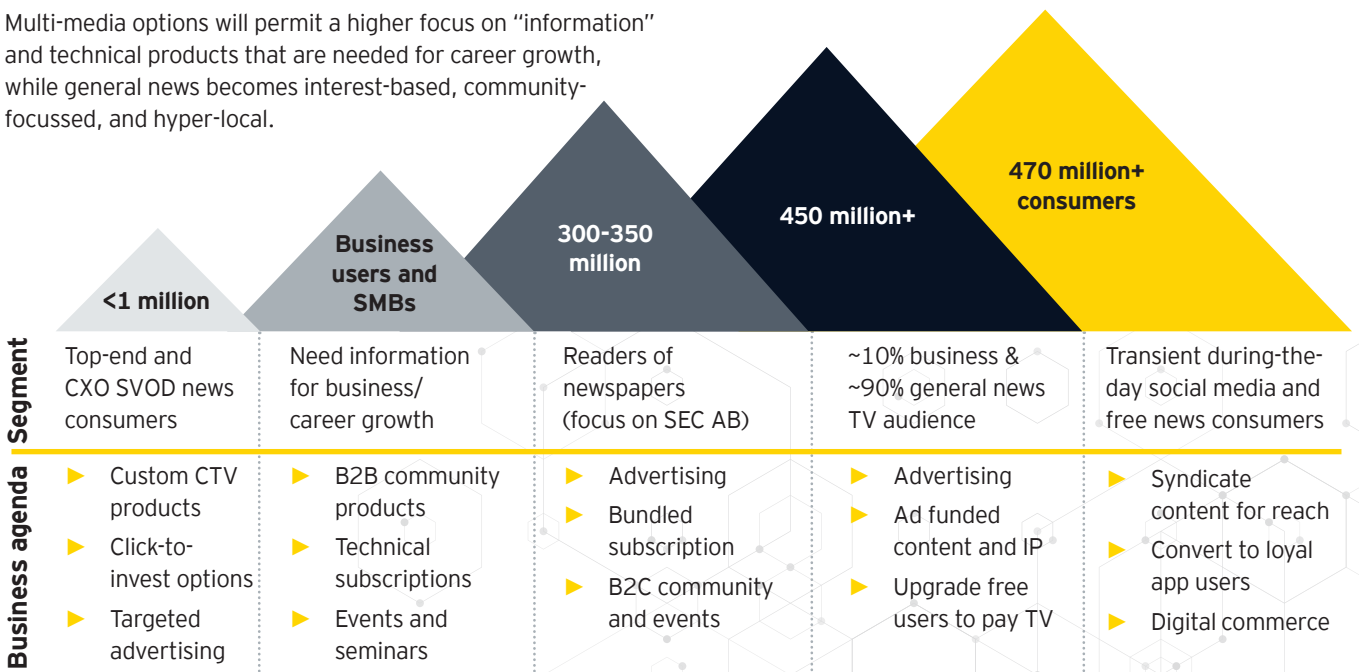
Multi-media options will permit a higher focus on "information" and technical products that are needed for career growth, while general news becomes interest-based, community-focussed, and hyper-local.

<1 million

Business users and SMBs

300-350 million

450 million+

470 million+ consumers

Segment

Top-end and CXO SVOD news consumers

Need information for business/ career growth

Readers of newspapers (focus on SEC AB)

~10% business & ~90% general news TV audience

Transient during-the-day social media and free news consumers

Business agenda

► Custom CTV products
► Click-to-invest options
► Targeted advertising

► B2B community products
► Technical subscriptions
► Events and seminars

► Advertising
► Bundled subscription
► B2C community and events

► Advertising
► Ad funded content and IP
► Upgrade free users to pay TV

► Syndicate content for reach
► Convert to loyal app users
► Digital commerce